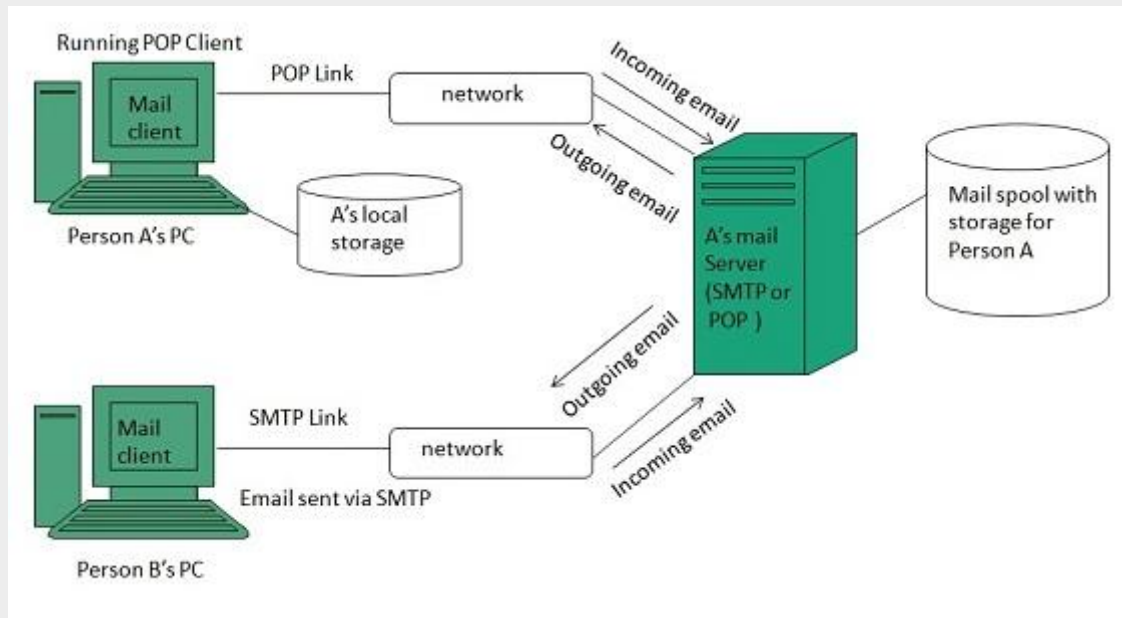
Running POP Client

Mail client

POP Link

network

Incoming email

Outgoing email

Person A's PC

A's local storage

A's mail Server (SMTP or POP )

Mail spool with storage for Person A

Outgoing email

Incoming email

Mail client

SMTP Link

network

Email sent via SMTP

Person B's PC